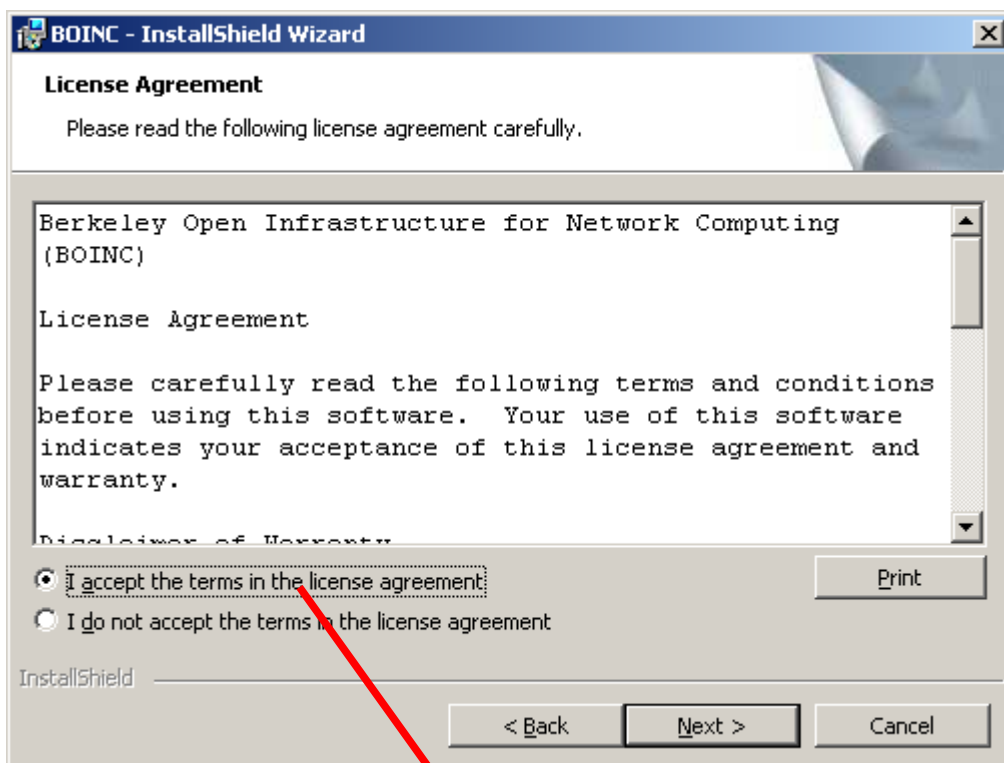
BOINC - InstallShield Wizard

License Agreement

Please read the following license agreement carefully.

Berkeley Open Infrastructure for Network Computing (BOINC)

License Agreement

Please carefully read the following terms and conditions before using this software. Your use of this software indicates your acceptance of this license agreement and warranty.

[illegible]

I accept the terms in the license agreement

I do not accept the terms in the license agreement

Print

InstallShield

< Back

Next >

Cancel